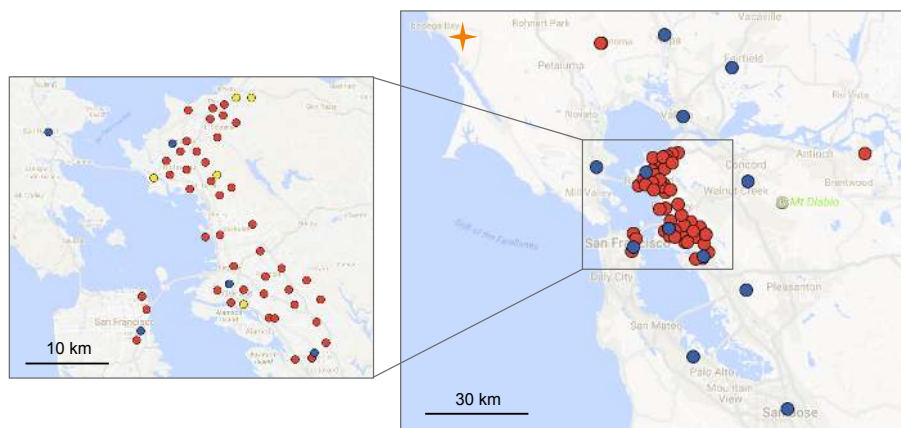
Bodega Bay
Rohnert Park
Petaluma
Novato
Fairfield
Vacaville
Rio Vista
Concord
Antioch
Brentwood
Walnut Creek
Mt Diablo
Mill Valley
San Francisco
Daly City
Gulf of the Farallones
Pleasanton
San Mateo
Palo Alto
Mountain View
San Jose
30 km
San Francisco
Alameda
10 km